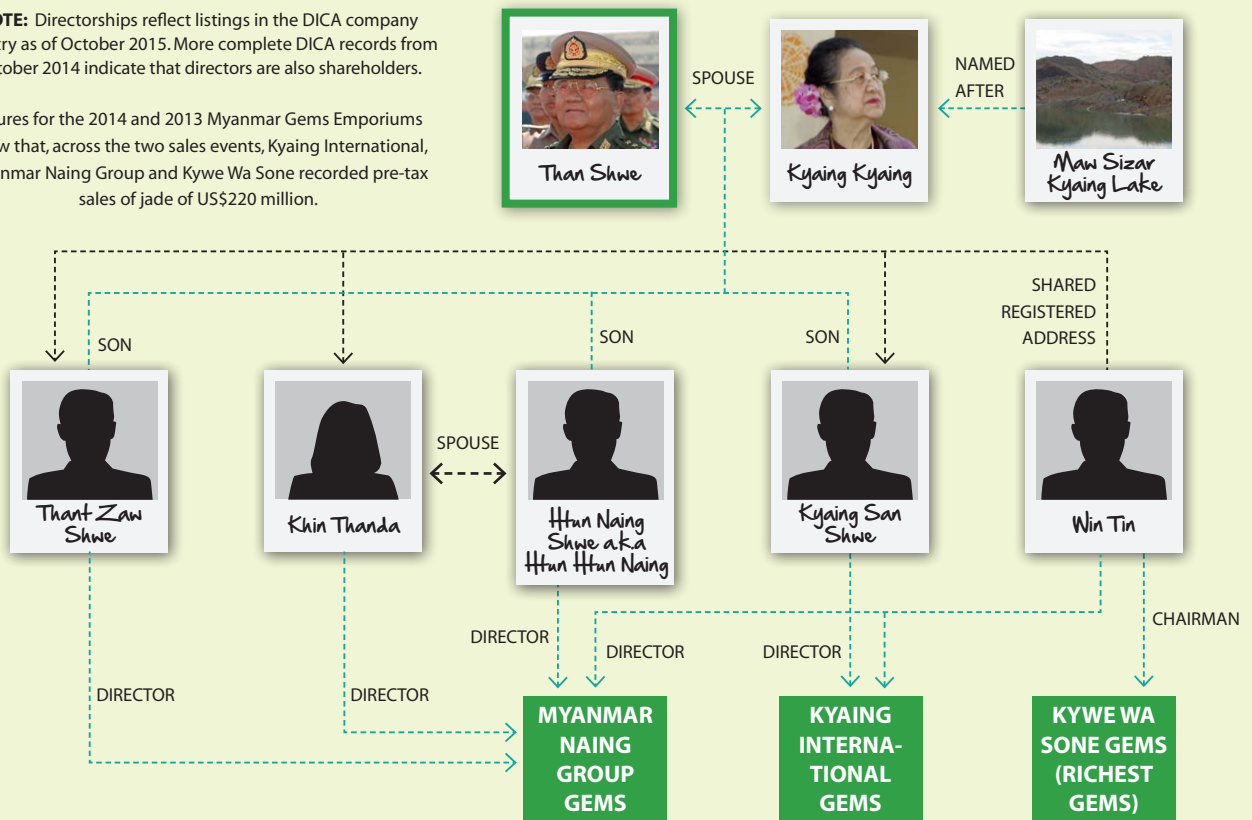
OTE: Directorships reflect listings in the DICA company try as of October 2015. More complete DICA records from ctober 2014 indicate that directors are also shareholders.

ures for the 2014 and 2013 Myanmar Gems Emporiums w that, across the two sales events, Kyaing International, nmar Naing Group and Kywe Wa Sone recorded pre-tax sales of jade of US$220 million.

Than Shwe

SPOUSE

Kyaing Kyaing

NAMED AFTER

Maw Sizar Kyaing Lake

SON

SON

SON

SHARED REGISTERED ADDRESS

Thant Zaw Shwe

Khin Thanda

SPOUSE

Htun Naing Shwe aka Htun Htun Naing

Kyaing San Shwe

Win Tin

DIRECTOR

DIRECTOR

DIRECTOR

DIRECTOR

DIRECTOR

CHAIRMAN

MYANMAR NAING GROUP GEMS

KYAING INTERNATIONAL GEMS

KYWE WA SONE GEMS (RICHEST GEMS)